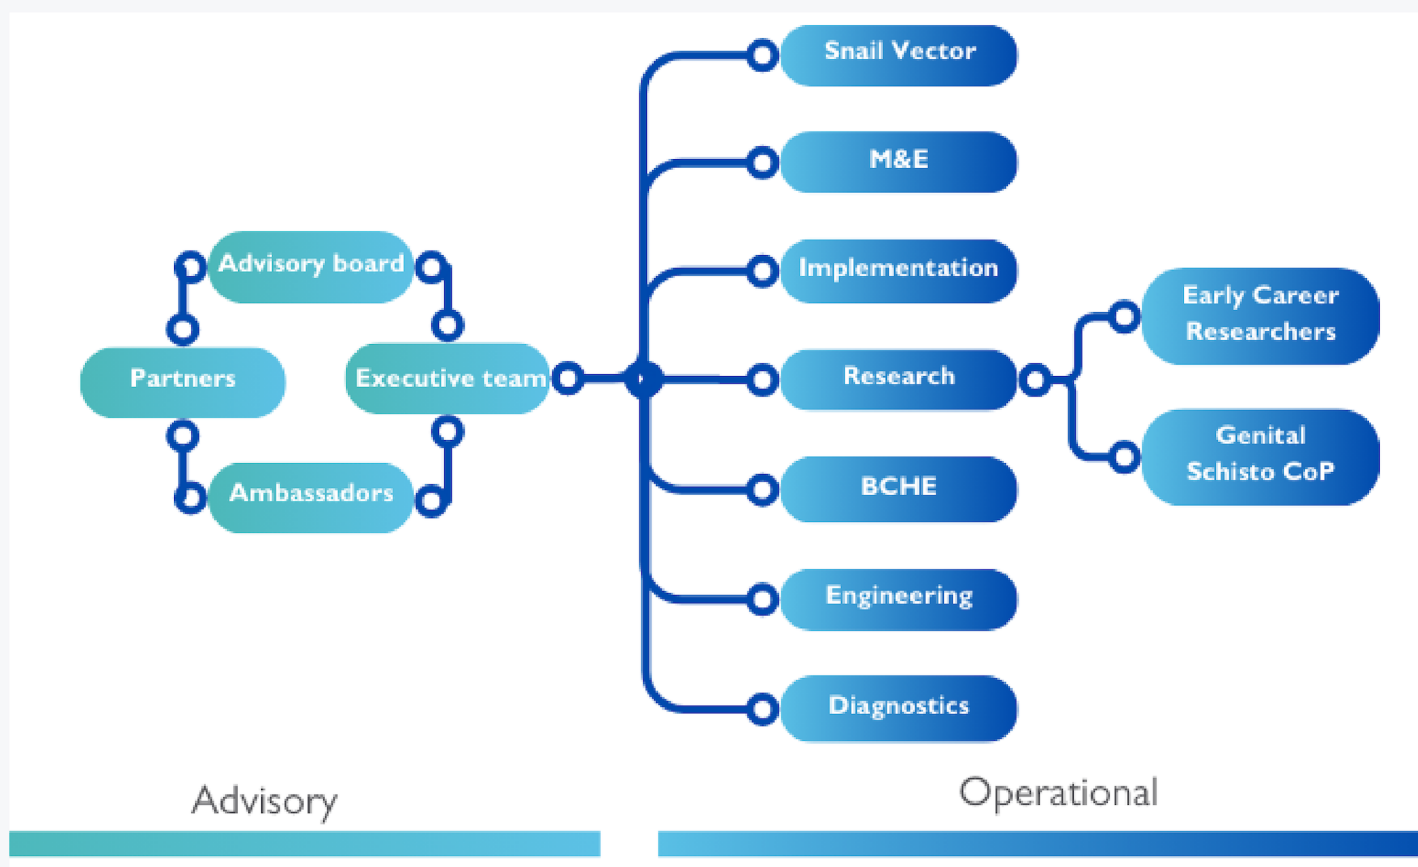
Snail Vector

M&E

Advisory board

Implementation

Early Career Researchers

Partners

Executive team

Research

Genital Schisto CoP

Ambassadors

BCHE

Engineering

Diagnostics

Advisory

Operational